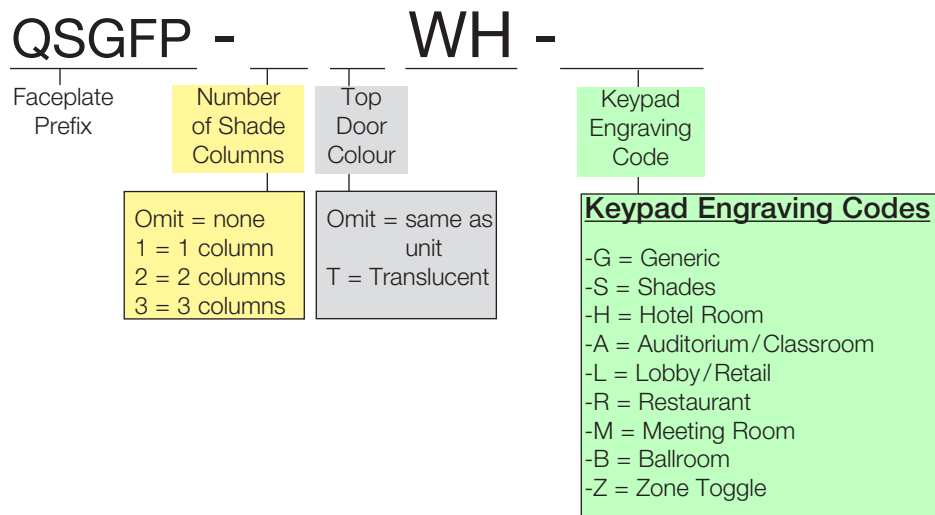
QSGFP - ___ ___ WH - ___

Faceplate Prefix

Number of Shade Columns

Omit = none
1 = 1 column
2 = 2 columns
3 = 3 columns

Top Door Colour

Omit = same as unit
T = Translucent

Keypad Engraving Code

Keypad Engraving Codes

-G = Generic
-S = Shades
-H = Hotel Room
-A = Auditorium/Classroom
-L = Lobby/Retail
-R = Restaurant
-M = Meeting Room
-B = Ballroom
-Z = Zone Toggle